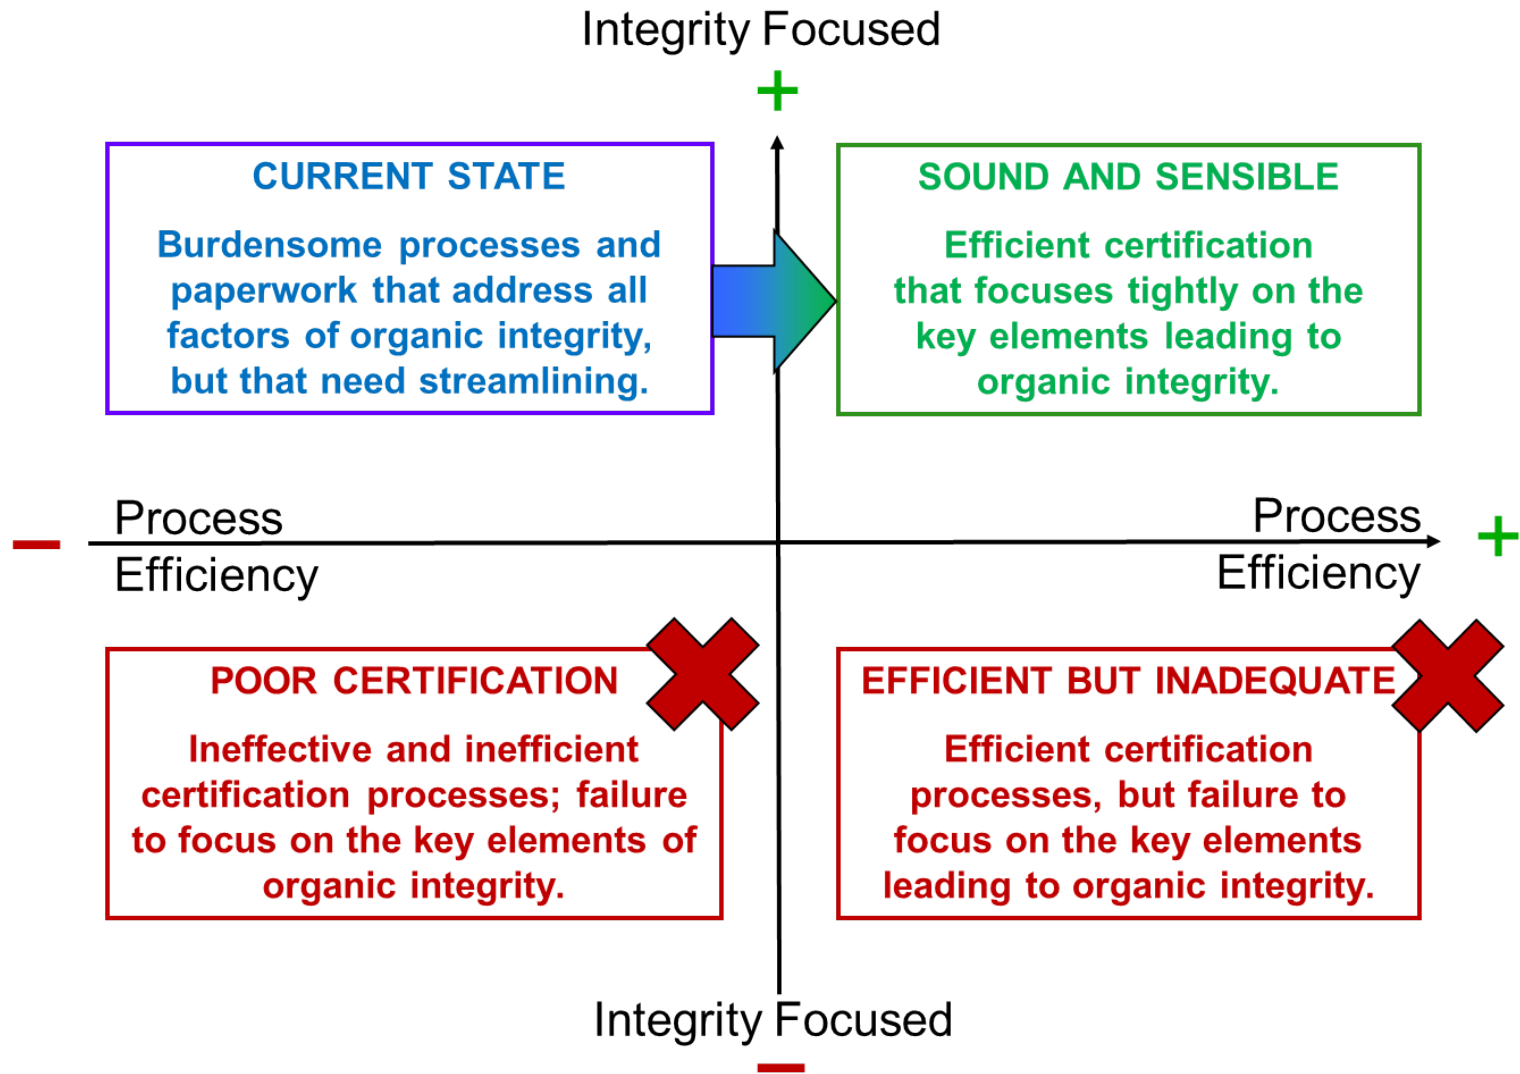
Integrity Focused

+

CURRENT STATE

Burdensome processes and paperwork that address all factors of organic integrity, but that need streamlining.

SOUND AND SENSIBLE

Efficient certification that focuses tightly on the key elements leading to organic integrity.

–

Process Efficiency

Process Efficiency

+

POOR CERTIFICATION

Ineffective and inefficient certification processes; failure to focus on the key elements of organic integrity.

EFFICIENT BUT INADEQUATE

Efficient certification processes, but failure to focus on the key elements leading to organic integrity.

Integrity Focused

–